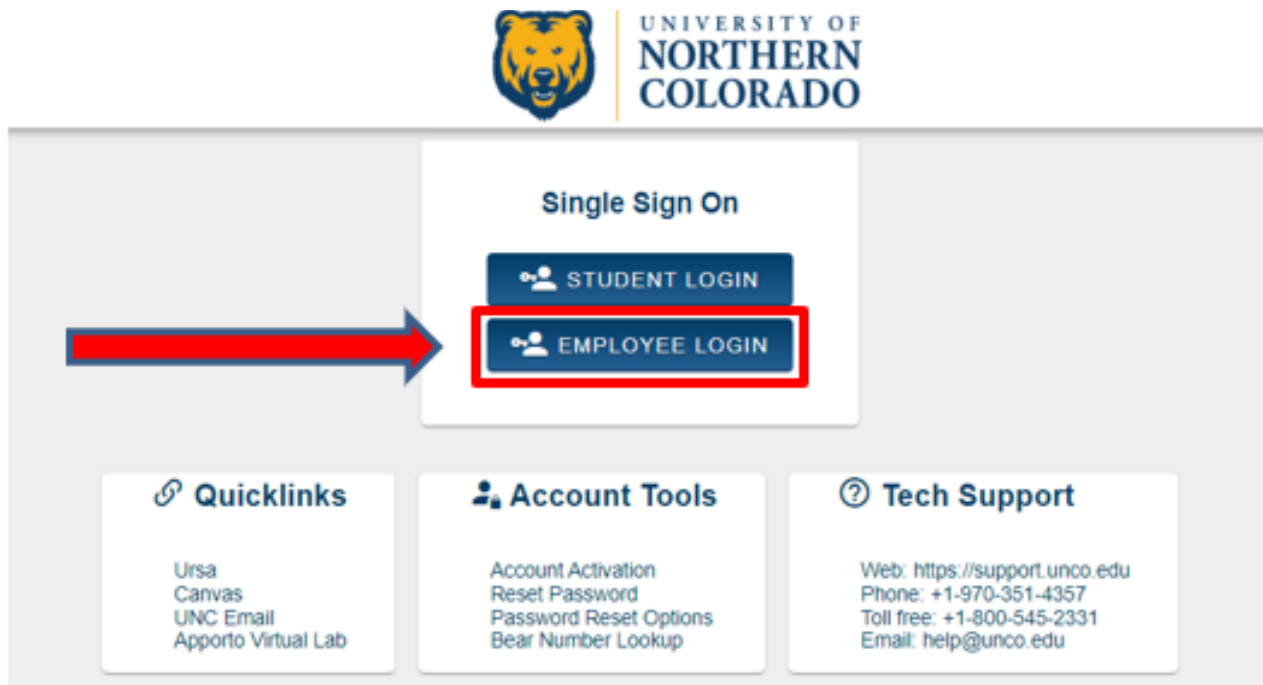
UNIVERSITY OF NORTHERN COLORADO

Single Sign On

STUDENT LOGIN

EMPLOYEE LOGIN

Quicklinks

Ursa
Canvas
UNC Email
Apporto Virtual Lab

Account Tools

Account Activation
Reset Password
Password Reset Options
Bear Number Lookup

Tech Support

Web: https://support.unco.edu
Phone: +1-970-351-4357
Toll free: +1-800-545-2331
Email: help@unco.edu